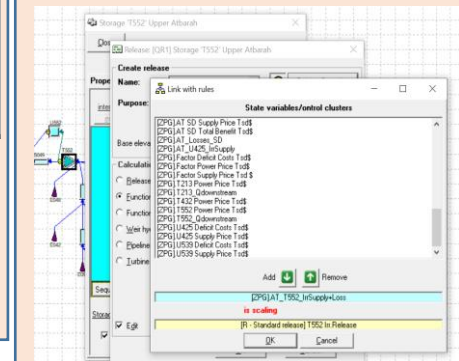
Storage 'T552' Upper Atbarah

Do

Release (QR1) Storage 'T552' Upper Atbarah

Create release

Name:

Purpose:

Prope

Base eleva

Calculatio

Release

Function

Function

Weir hy

Pipeline

Turbine

Seq

Storag

Edit

Link with rules

State variables/ontrol clusters

[ZPG] AT SD Supply Price Tsd$
[ZPG] AT SD Total Benefit Tsd$
[ZPG] AT_Losses_SD
[ZPG] AT_U425_IrrSupply
[ZPG] Factor Deficit Costs Tsd$
[ZPG] Factor Power Price Tsd$
[ZPG] Factor Supply Price Tsd $
[ZPG] T213 Power Price Tsd$
[ZPG] T213_Qdownstream
[ZPG] T432 Power Price Tsd$
[ZPG] T552 Power Price Tsd$
[ZPG] T552_Qdownstream
[ZPG] U425 Deficit Costs Tsd$
[ZPG] U425 Supply Price Tsd$
[ZPG] U539 Deficit Costs Tsd$
[ZPG] U539 Supply Price Tsd$

Add Remove

[ZPG] AT_T552_IrrSupply+Loss

is scaling

[R - Standard release] T552 In.Release

OK Cancel